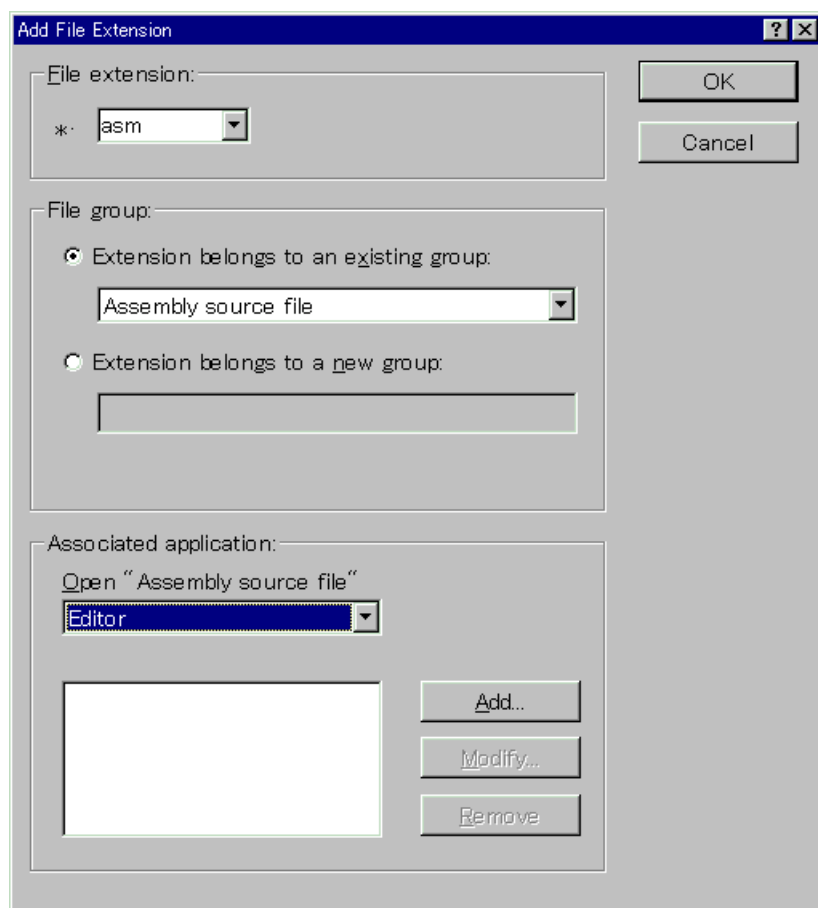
Add File Extension

?

File extension:

*. asm

OK

Cancel

File group:

Extension belongs to an existing group:

Assembly source file

Extension belongs to a new group:

Associated application:

Open "Assembly source file"

Editor

Add...

Modify...

Remove